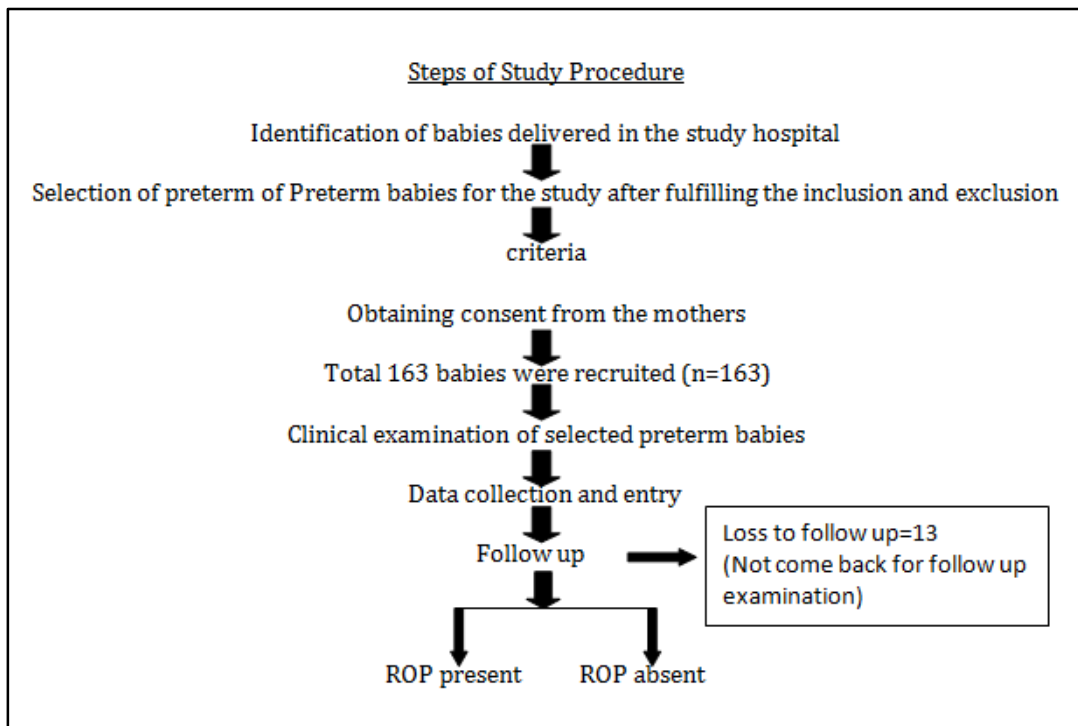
Steps of Study Procedure

Identification of babies delivered in the study hospital

Selection of preterm of Preterm babies for the study after fulfilling the inclusion and exclusion criteria

Obtaining consent from the mothers

Total 163 babies were recruited (n=163)

Clinical examination of selected preterm babies

Data collection and entry

Follow up

Loss to follow up=13
(Not come back for follow up examination)

ROP present

ROP absent